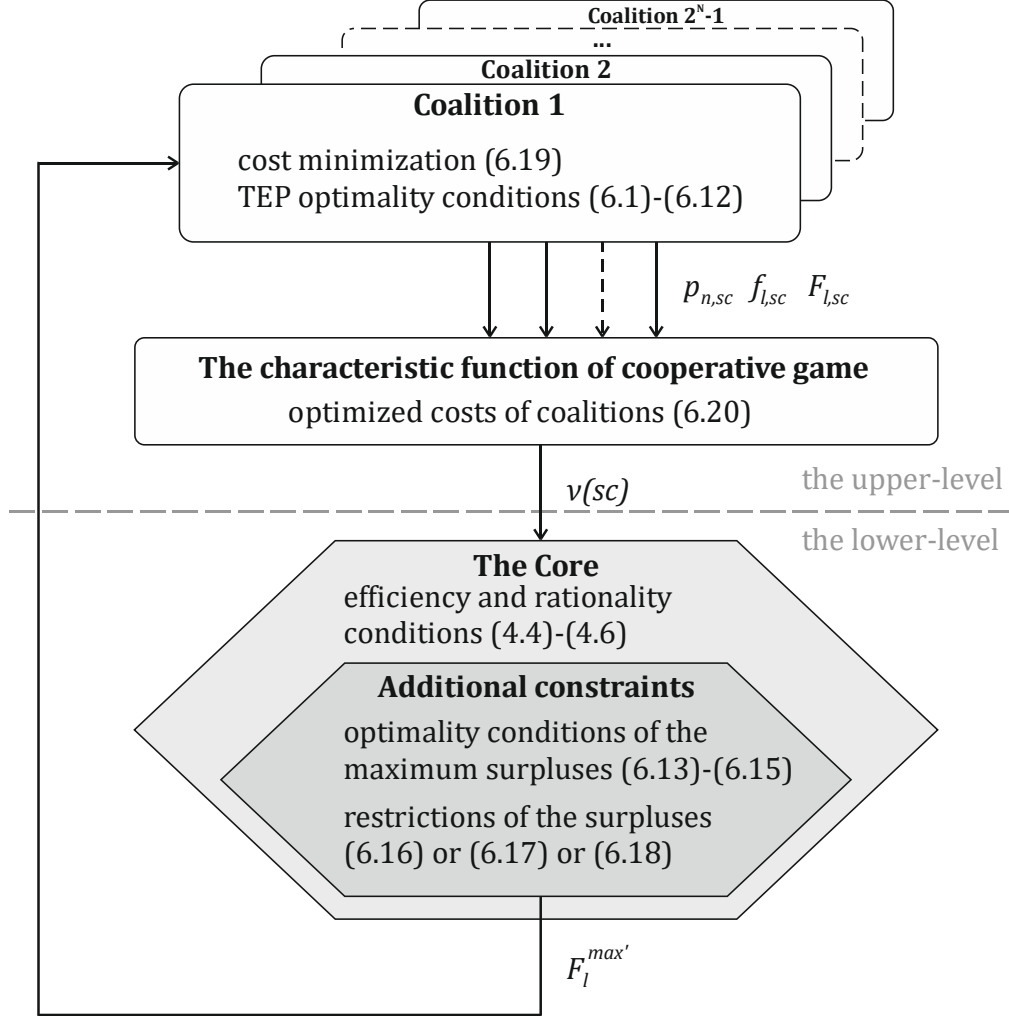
Coalition $2^N$-1

...

Coalition 2

Coalition 1

cost minimization (6.19)
TEP optimality conditions (6.1)-(6.12)

$p_{n,sc}$ $f_{l,sc}$ $F_{l,sc}$

The characteristic function of cooperative game
optimized costs of coalitions (6.20)

$v(sc)$

the upper-level

the lower-level

The Core
efficiency and rationality conditions (4.4)-(4.6)

Additional constraints
optimality conditions of the maximum surpluses (6.13)-(6.15)
restrictions of the surpluses (6.16) or (6.17) or (6.18)

$F_l^{max'}$